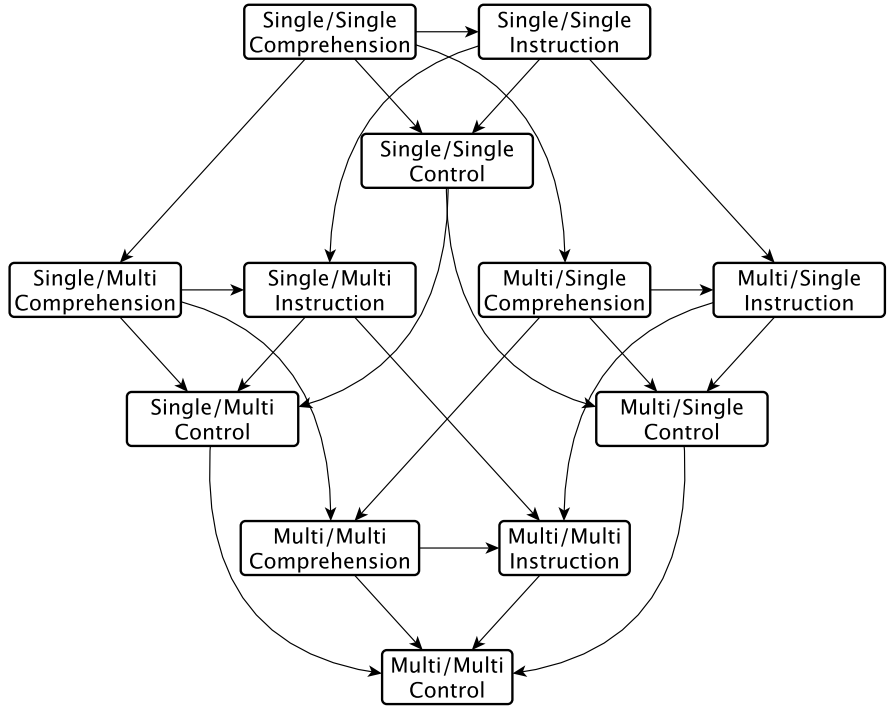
Single/Single Comprehension

Single/Single Instruction

Single/Single Control

Single/Multi Comprehension

Single/Multi Instruction

Multi/Single Comprehension

Multi/Single Instruction

Single/Multi Control

Multi/Single Control

Multi/Multi Comprehension

Multi/Multi Instruction

Multi/Multi Control